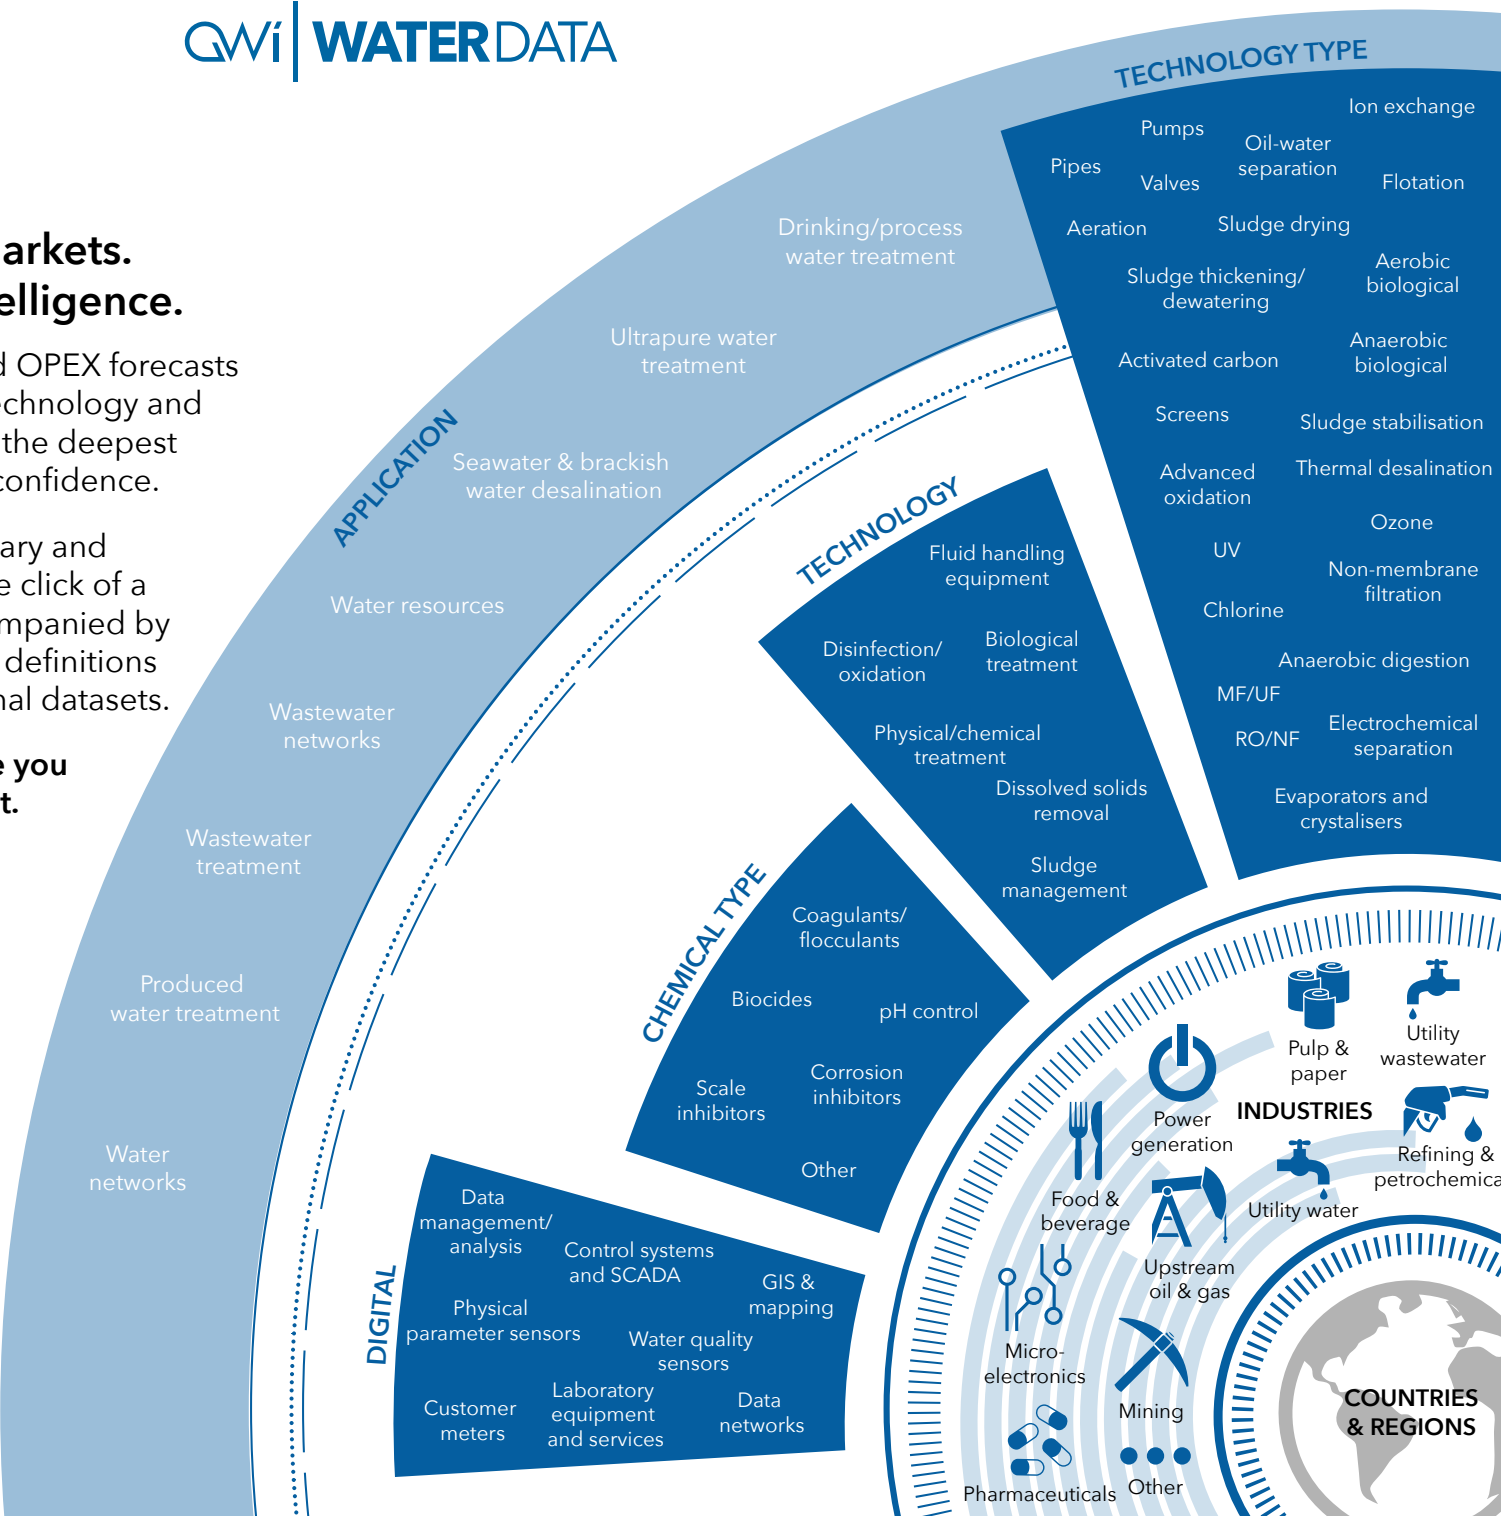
GWi | WATERDATA

arkets.
elligence.

d OPEX forecasts
chnology and
the deepest
confidence.

ary and
e click of a
mpanied by
definitions
nal datasets.

e you
t.

APPLICATION

Drinking/process water treatment

Ultrapure water treatment

Seawater & brackish water desalination

Water resources

Wastewater networks

Wastewater treatment

Produced water treatment

Water networks

TECHNOLOGY TYPE

Pumps
Pipes
Valves
Oil-water separation
Ion exchange
Flotation
Aeration
Sludge drying
Sludge thickening/ dewatering
Aerobic biological
Activated carbon
Anaerobic biological
Screens
Sludge stabilisation
Advanced oxidation
Thermal desalination
Ozone
UV
Non-membrane filtration
Chlorine
Anaerobic digestion
MF/UF
RO/NF
Electrochemical separation
Evaporators and crystalisers

TECHNOLOGY

Fluid handling equipment
Disinfection/ oxidation
Biological treatment
Physical/chemical treatment
Dissolved solids removal
Sludge management

CHEMICAL TYPE

Coagulants/ flocculants
Biocides
pH control
Scale inhibitors
Corrosion inhibitors
Other

DIGITAL

Data management/ analysis
Control systems and SCADA
GIS & mapping
Physical parameter sensors
Water quality sensors
Customer meters
Laboratory equipment and services
Data networks

INDUSTRIES

Pulp & paper
Utility wastewater
Power generation
Refining & petrochemica
Food & beverage
Utility water
Upstream oil & gas
Micro-electronics
Mining
Pharmaceuticals
Other

COUNTRIES & REGIONS